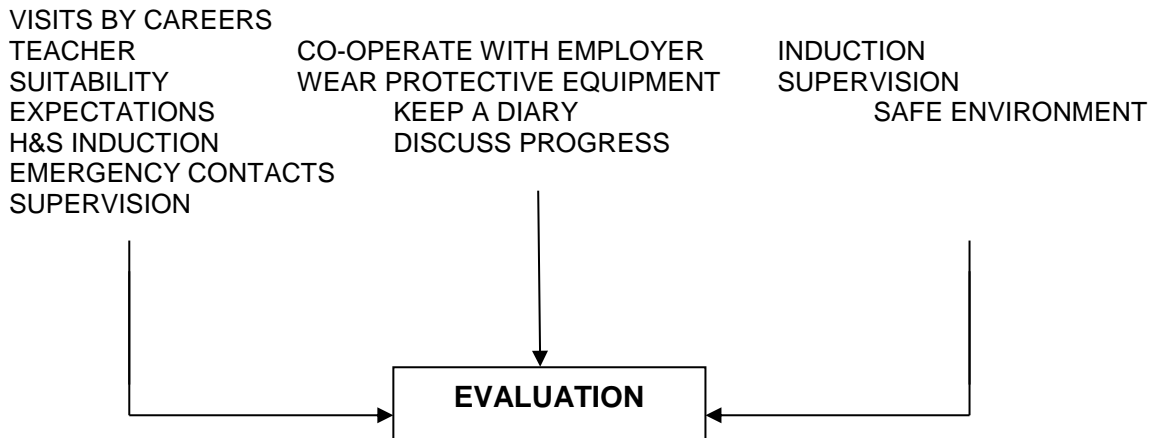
VISITS BY CAREERS TEACHER
SUITABILITY
EXPECTATIONS
H&S INDUCTION
EMERGENCY CONTACTS
SUPERVISION

CO-OPERATE WITH EMPLOYER
WEAR PROTECTIVE EQUIPMENT
KEEP A DIARY
DISCUSS PROGRESS

INDUCTION
SUPERVISION
SAFE ENVIRONMENT

EVALUATION